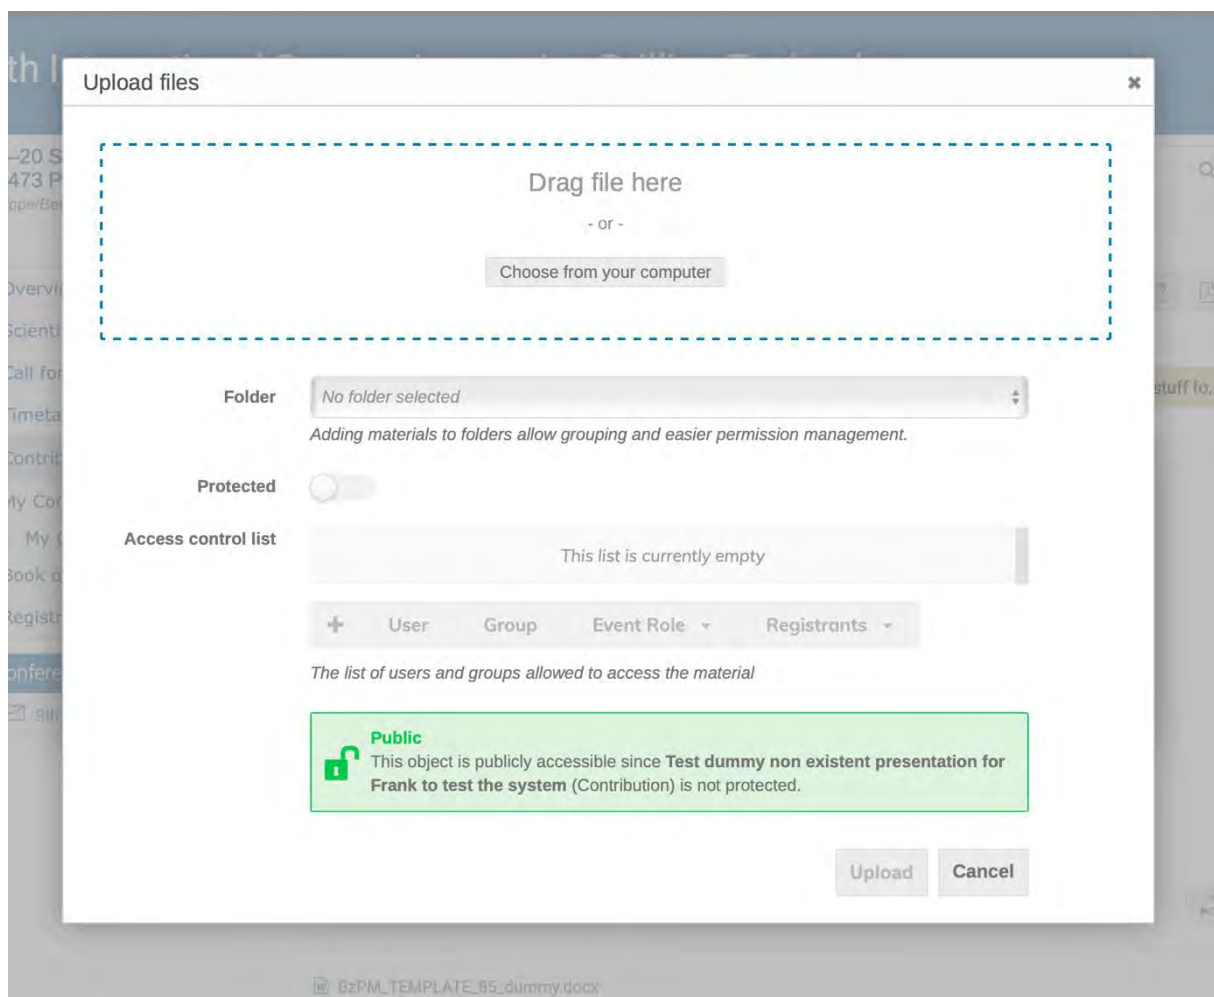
Upload files

×

Drag file here

- or -

Choose from your computer

Folder

No folder selected

Adding materials to folders allow grouping and easier permission management.

Protected

Access control list

This list is currently empty

+ User Group Event Role ▾ Registrants ▾

The list of users and groups allowed to access the material

Public
This object is publicly accessible since **Test dummy non existent presentation for Frank to test the system** (Contribution) is not protected.

Upload Cancel

BzPM_TEMPLATE_85_dummy.docx